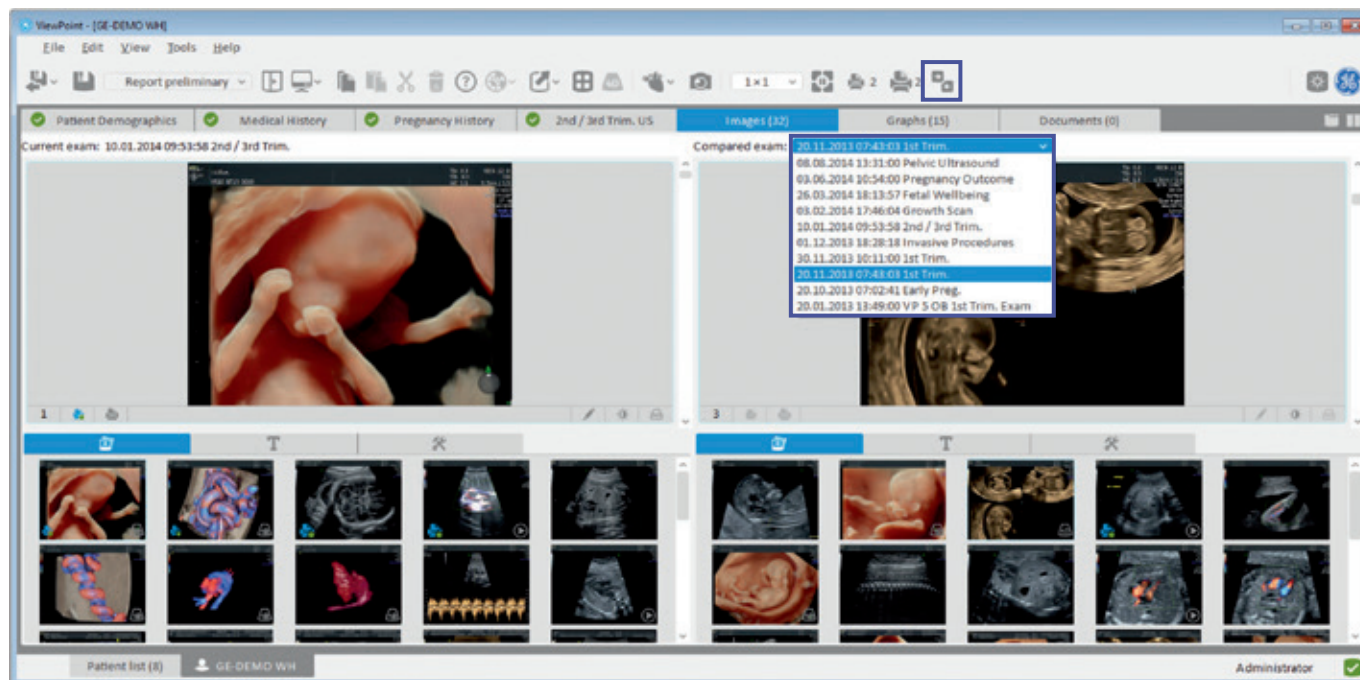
ViewPoint - [GE-DEMO WH]

File Edit View Tools Help

Report preliminary

1×1

2

2

Patient Demographics | Medical History | Pregnancy History | 2nd / 3rd Trim. US | Images (32) | Graphs (15) | Documents (0)

Current exam: 10.01.2014 09:53:58 2nd / 3rd Trim.

Compared exam: 20.11.2013 07:43:03 1st Trim.

08.08.2014 13:31:00 Pelvic Ultrasound
03.06.2014 10:54:00 Pregnancy Outcome
26.03.2014 18:13:57 Fetal Wellbeing
03.02.2014 17:46:04 Growth Scan
10.01.2014 09:53:58 2nd / 3rd Trim.
01.12.2013 18:28:18 Invasive Procedures
30.11.2013 10:11:00 1st Trim.
20.11.2013 07:43:03 1st Trim.
20.10.2013 07:02:41 Early Preg.
20.01.2013 13:49:00 VP 5 OB 1st Trim. Exam

1

3

T

T

Patient list (8)

GE-DEMO WH

Administrator